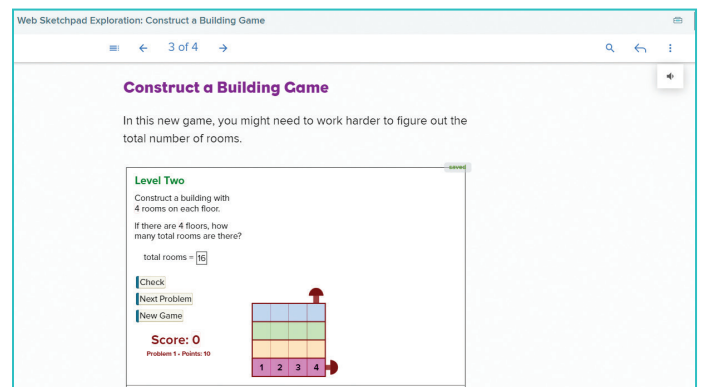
Web Sketchpad Exploration: Construct a Building Game

3 of 4

Construct a Building Game

In this new game, you might need to work harder to figure out the total number of rooms.

saved

Level Two

Construct a building with 4 rooms on each floor.

If there are 4 floors, how many total rooms are there?

total rooms = 16

Check

Next Problem

New Game

Score: 0

Problem 1 - Points: 10

1 2 3 4